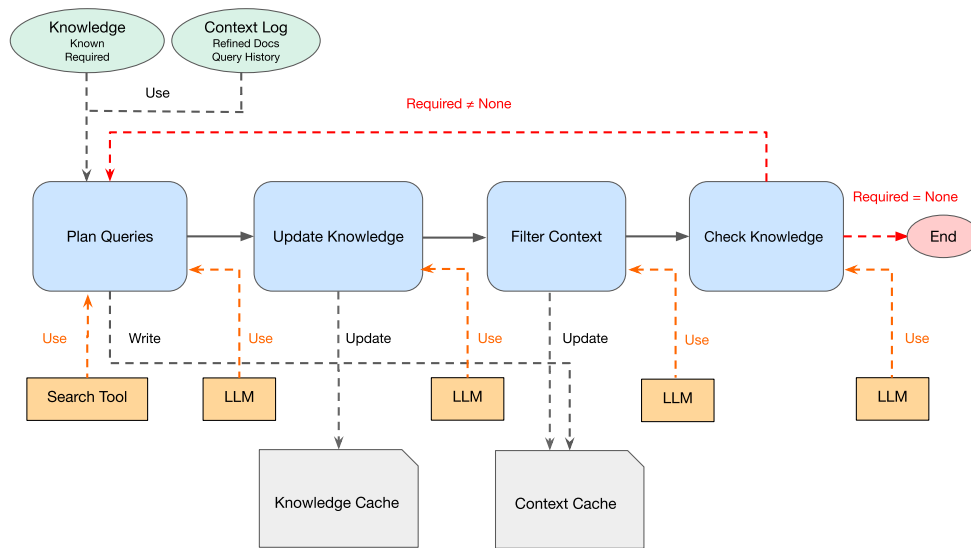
Knowledge
Known
Required

Context Log
Refined Docs
Query History

Use

Required ≠ None

Required = None

Plan Queries

Update Knowledge

Filter Context

Check Knowledge

End

Use

Write

Use

Update

Use

Update

Use

Use

Search Tool

LLM

LLM

LLM

LLM

Knowledge Cache

Context Cache